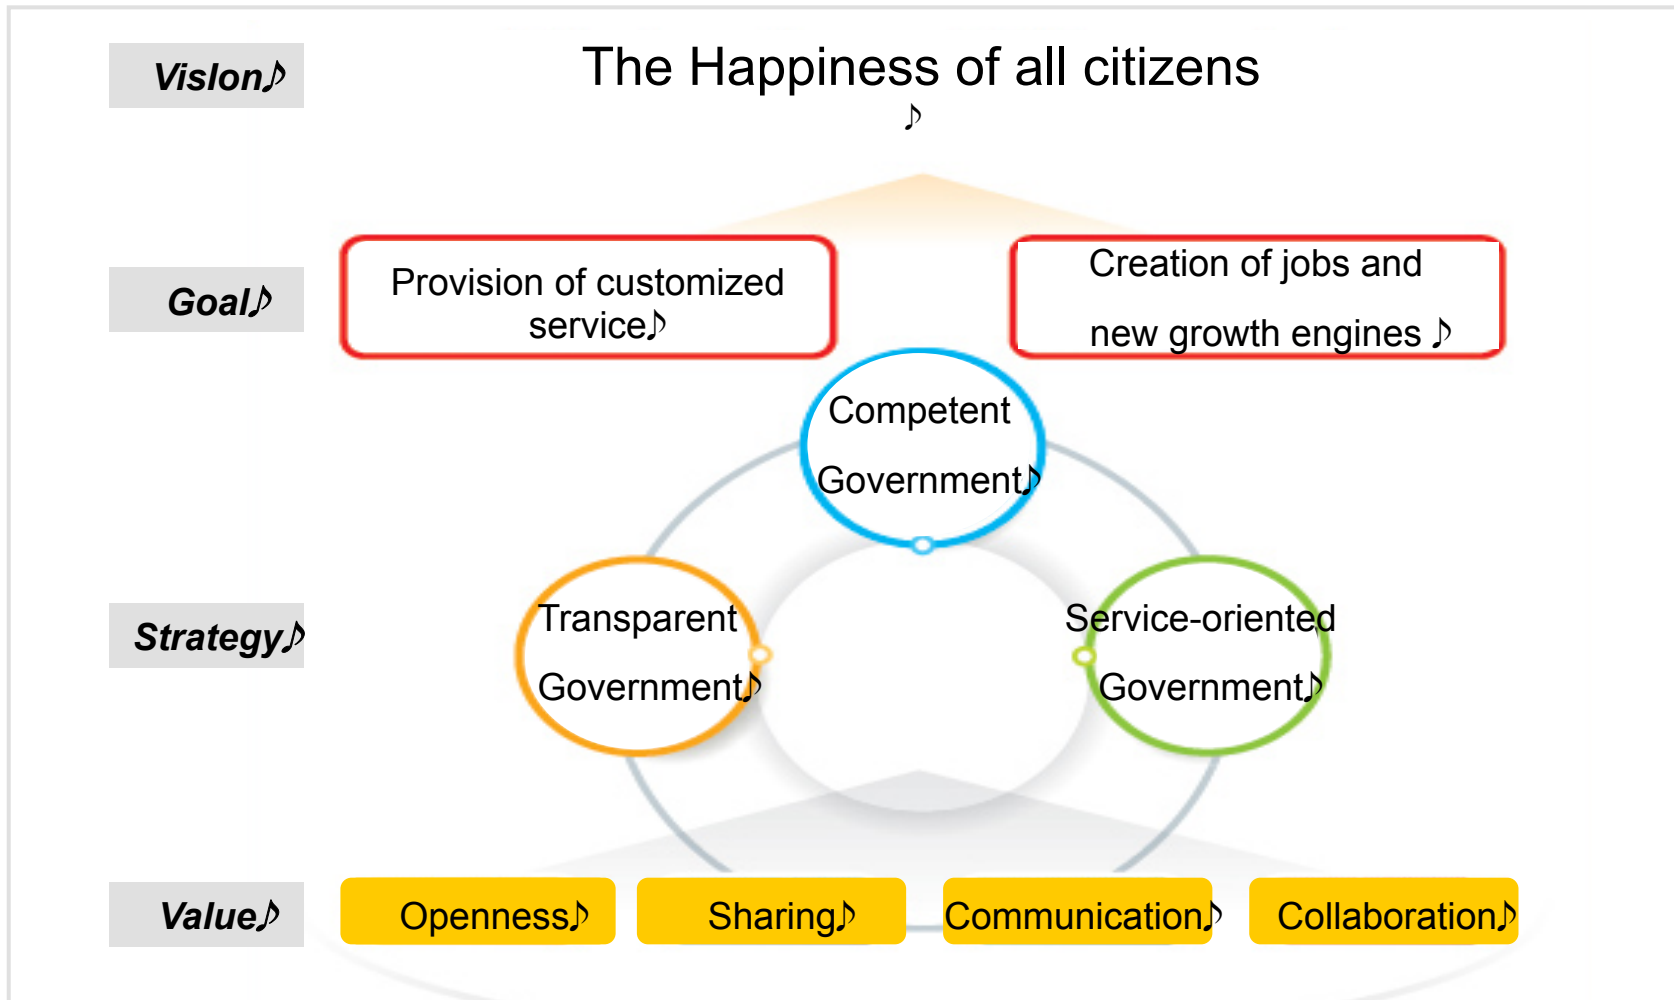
VisIon♪

The Happiness of all citizens ♪

Goal♪

Provision of customized service♪

Creation of jobs and new growth engines ♪

Competent Government♪

Strategy♪

Transparent Government♪

Service-oriented Government♪

Value♪

Openness♪

Sharing♪

Communication♪

Collaboration♪